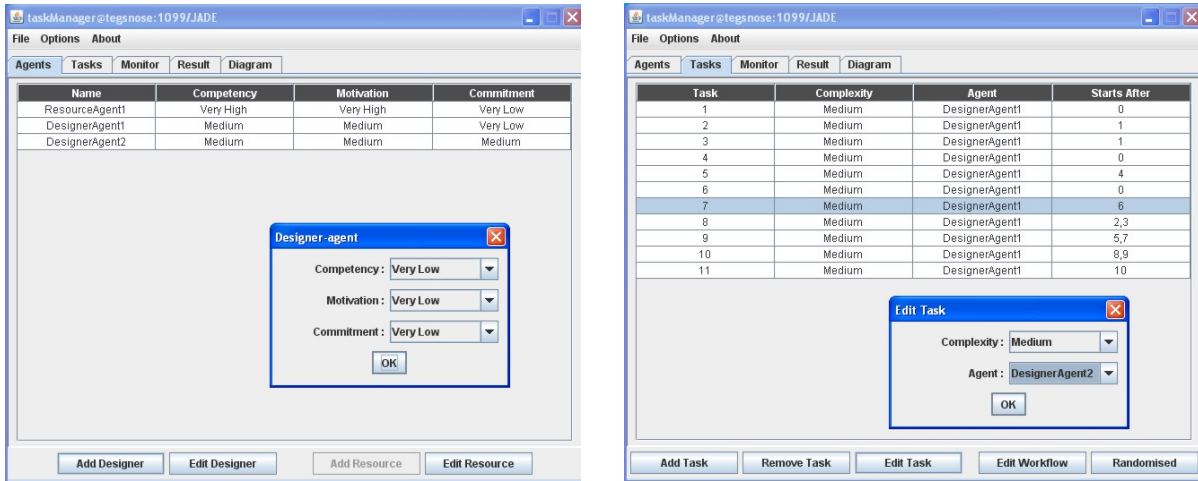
taskManager@tegsnose:1099/JADE

File Options About

Agents Tasks Monitor Result Diagram

| Name | Competency | Motivation | Commitment |
|---|---|---|---|
| ResourceAgent1 | Very High | Very High | Very Low |
| DesignerAgent1 | Medium | Medium | Very Low |
| DesignerAgent2 | Medium | Medium | Medium |

Designer-agent

Competency : Very Low

Motivation : Very Low

Commitment : Very Low

OK

Add Designer Edit Designer Add Resource Edit Resource

taskManager@tegsnose:1099/JADE

File Options About

Agents Tasks Monitor Result Diagram

| Task | Complexity | Agent | Starts After |
|---|---|---|---|
| 1 | Medium | DesignerAgent1 | 0 |
| 2 | Medium | DesignerAgent1 | 1 |
| 3 | Medium | DesignerAgent1 | 1 |
| 4 | Medium | DesignerAgent1 | 0 |
| 5 | Medium | DesignerAgent1 | 4 |
| 6 | Medium | DesignerAgent1 | 0 |
| 7 | Medium | DesignerAgent1 | 6 |
| 8 | Medium | DesignerAgent1 | 2,3 |
| 9 | Medium | DesignerAgent1 | 5,7 |
| 10 | Medium | DesignerAgent1 | 8,9 |
| 11 | Medium | DesignerAgent1 | 10 |

Edit Task

Complexity : Medium

Agent : DesignerAgent2

OK

Add Task Remove Task Edit Task Edit Workflow Randomised